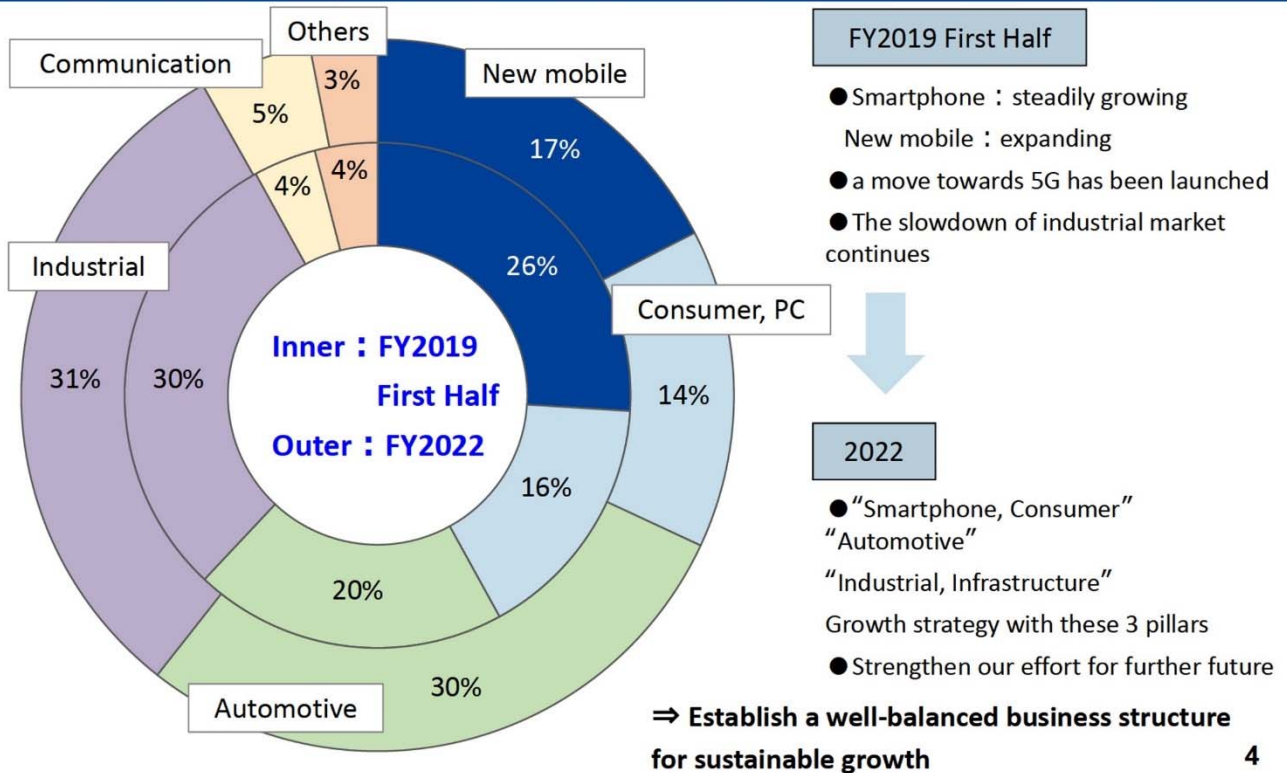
Others
Communication
New mobile
3%
5%
17%
4%
4%
26%
Industrial
Consumer, PC
Inner：FY2019
First Half
Outer：FY2022
31%
30%
14%
16%
20%
30%
Automotive

FY2019 First Half

●Smartphone：steadily growing
New mobile：expanding

●a move towards 5G has been launched

●The slowdown of industrial market continues

2022

●"Smartphone, Consumer"
"Automotive"
"Industrial, Infrastructure"
Growth strategy with these 3 pillars

●Strengthen our effort for further future

⇒ Establish a well-balanced business structure for sustainable growth

4